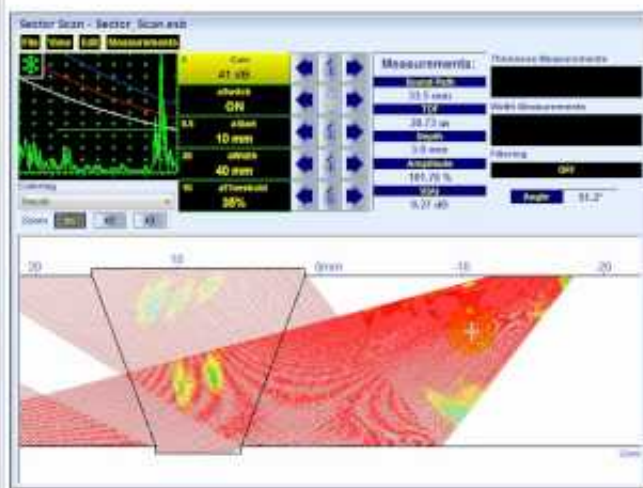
Sector Scan - Sector_Scan.esb

File View Edit Measurements

Gain
41 dB

aWidth
ON

aStart
10 mm

aWidth
40 mm

aThreshold
38%

Measurements:
Sound Path
33.5 mm
TOF
20.73 us
Depth
3.9 mm
Amplitude
101.78 %
Gain
9.27 dB

Thickness Measurements

Width Measurements

Filtering
Off

Angle 51.2°

Zoom

20 10 0mm -10 -20